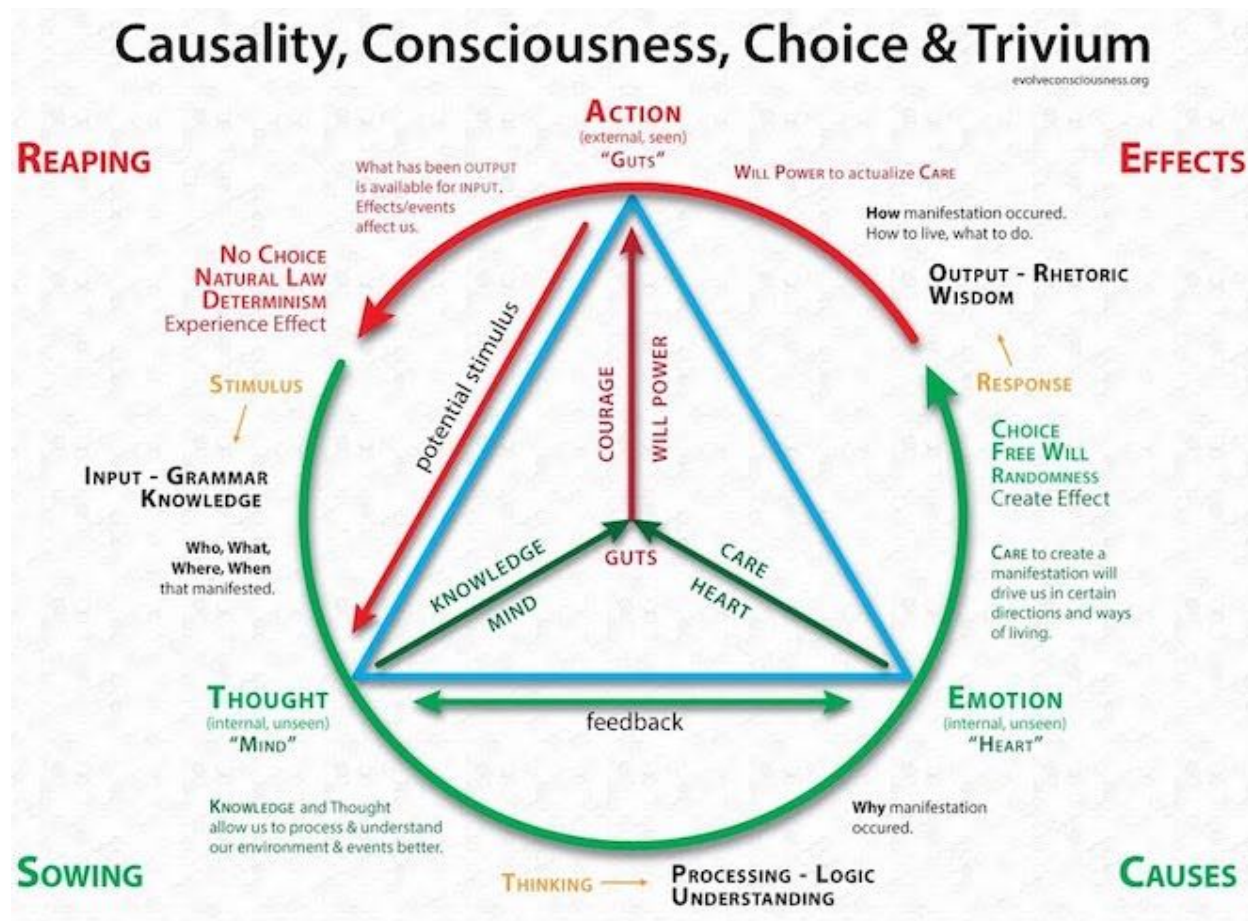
Causality, Consciousness, Choice & Trivium

evolveconsciousness.org

Reaping

Action
(external, seen)
"Guts"

Effects

What has been output is available for input. Effects/events affect us.

Will Power to actualize Care

How manifestation occured. How to live, what to do.

No Choice
Natural Law
Determinism
Experience Effect

Output - Rhetoric
Wisdom

potential stimulus

Courage

Will Power

Stimulus

Response

Input - Grammar
Knowledge

Choice
Free Will
Randomness
Create Effect

Who, What, Where, When that manifested.

Knowledge

Guts

Care

Mind

Heart

Care to create a manifestation will drive us in certain directions and ways of living.

Thought
(internal, unseen)
"Mind"

feedback

Emotion
(internal, unseen)
"Heart"

Knowledge and Thought allow us to process & understand our environment & events better.

Why manifestation occured.

Sowing

Thinking → Processing - Logic
Understanding

Causes